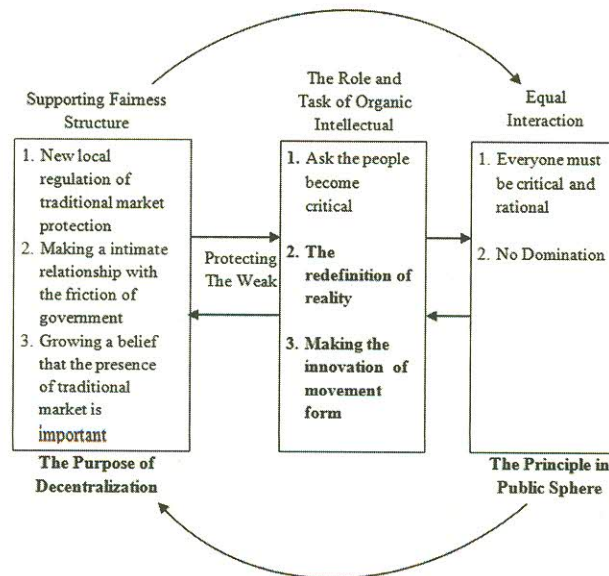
Supporting Fairness Structure

1. New local regulation of traditional market protection
2. Making a intimate relationship with the friction of government
3. Growing a belief that the presence of traditional market is important

The Purpose of Decentralization

Protecting The Weak

The Role and Task of Organic Intellectual

1. Ask the people become critical
2. The redefinition of reality
3. Making the innovation of movement form

Equal Interaction

1. Everyone must be critical and rational
2. No Domination

The Principle in Public Sphere